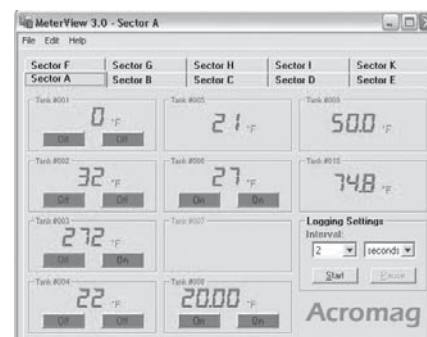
MeterView 3.0 - Sector A
File Edit Help

Sector F | Sector G | Sector H | Sector I | Sector K
Sector A | Sector B | Sector C | Sector D | Sector E

Tank #001
0 °F
Off Off

Tank #005
21 °F

Tank #009
50.0 °F

Tank #002
32 °F
Off Off

Tank #006
27 °F
On On

Tank #010
74.8 °F

Tank #003
272 °F
Off On

Tank #007

Logging Settings
Interval:
2 seconds
Start Pause

Tank #004
22 °F
Off Off

Tank #008
20.00 °F
On On

Acromag